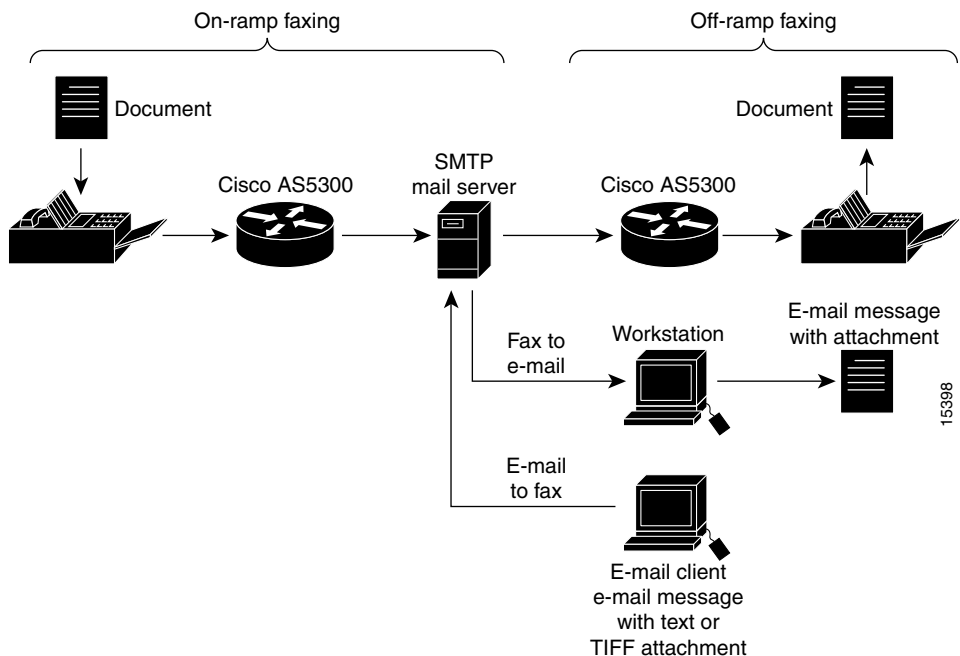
On-ramp faxing

Off-ramp faxing

Document

Cisco AS5300

SMTP mail server

Cisco AS5300

Document

Fax to e-mail

Workstation

E-mail message with attachment

15398

E-mail to fax

E-mail client e-mail message with text or TIFF attachment